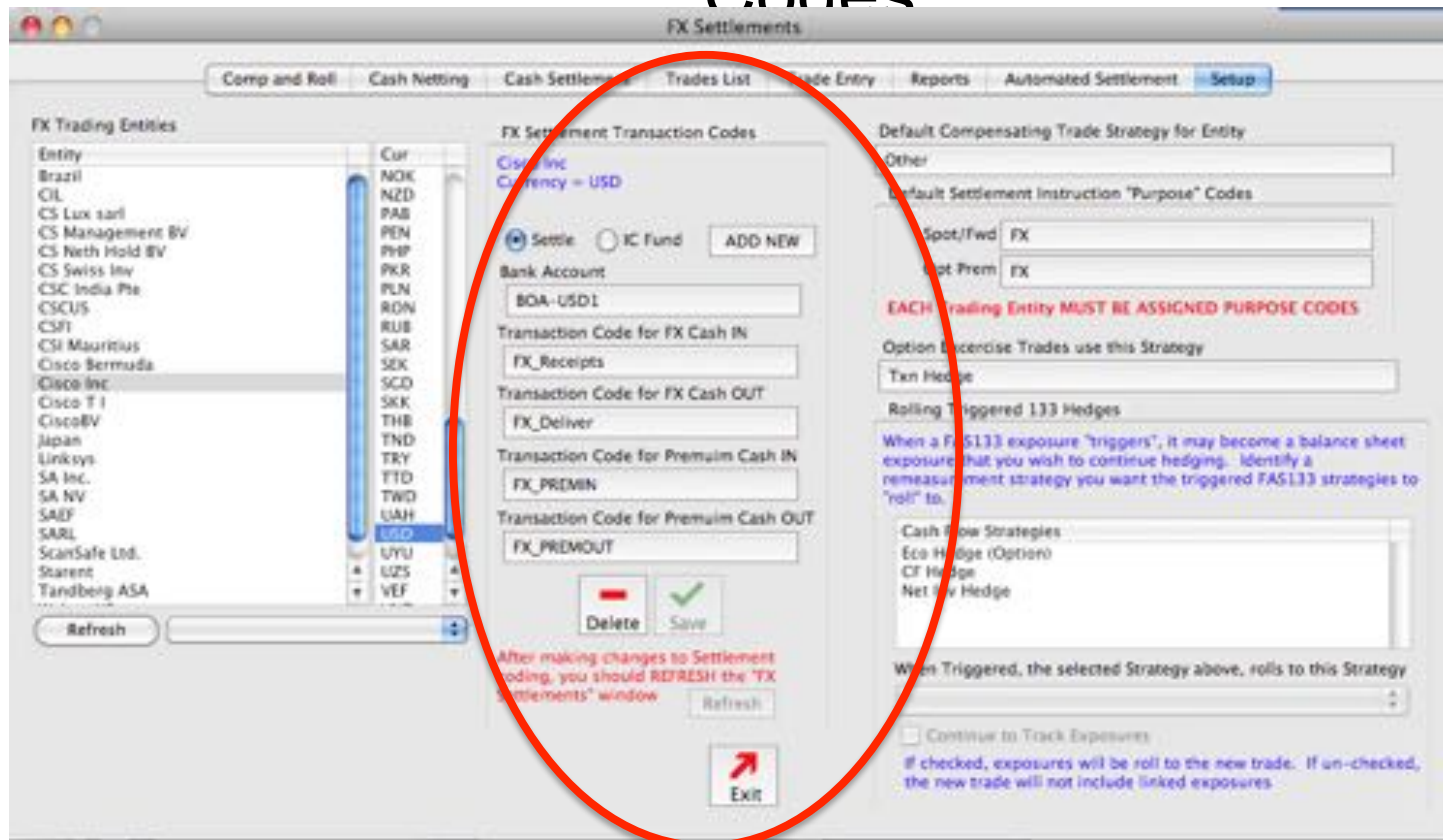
FX Settlements

Comp and Roll | Cash Netting | Cash Settlements | Trades List | Trade Entry | Reports | Automated Settlement | Setup

FX Trading Entities

| Entity | Cur |
|---|---|
| Brazil | NOK |
| CIL | NZD |
| CS Lux sarl | PAB |
| CS Management BV | PEN |
| CS Neth Hold BV | PHP |
| CS Swiss Inv | PKR |
| CSC India Pte | PLN |
| CSCUS | RON |
| CSFI | RUB |
| CSI Mauritius | SAR |
| Cisco Bermuda | SEK |
| Cisco Inc | SGD |
| Cisco T I | SKK |
| CiscoBV | THB |
| Japan | TND |
| Linksys | TRY |
| SA Inc. | TTD |
| SA NV | TWD |
| SAEF | UAH |
| SARL | USD |
| ScanSafe Ltd. | UYU |
| Starent | UZS |
| Tandberg ASA | VEF |

Refresh

FX Settlement Transaction Codes

Cisco Inc
Currency = USD

Settle IC Fund ADD NEW

Bank Account
BOA-USD1

Transaction Code for FX Cash IN
FX_Receipts

Transaction Code for FX Cash OUT
FX_Deliver

Transaction Code for Premuim Cash IN
FX_PREMIN

Transaction Code for Premuim Cash OUT
FX_PREMOUT

Delete Save

After making changes to Settlement Coding, you should REFRESH the "FX Settlements" window

Refresh

Exit

Default Compensating Trade Strategy for Entity
Other

Default Settlement Instruction "Purpose" Codes
Spot/Fwd FX
Opt Prem FX

EACH Trading Entity MUST BE ASSIGNED PURPOSE CODES

Option Excercise Trades use this Strategy
Txn Hedge

Rolling Triggered 133 Hedges

When a FAS133 exposure "triggers", it may become a balance sheet exposure that you wish to continue hedging. Identify a remeasurement strategy you want the triggered FAS133 strategies to "roll" to.

Cash Flow Strategies
Eco Hedge (Option)
CF Hedge
Net Inv Hedge

When Triggered, the selected Strategy above, rolls to this Strategy

Continue to Track Exposures

If checked, exposures will be roll to the new trade. If un-checked, the new trade will not include linked exposures